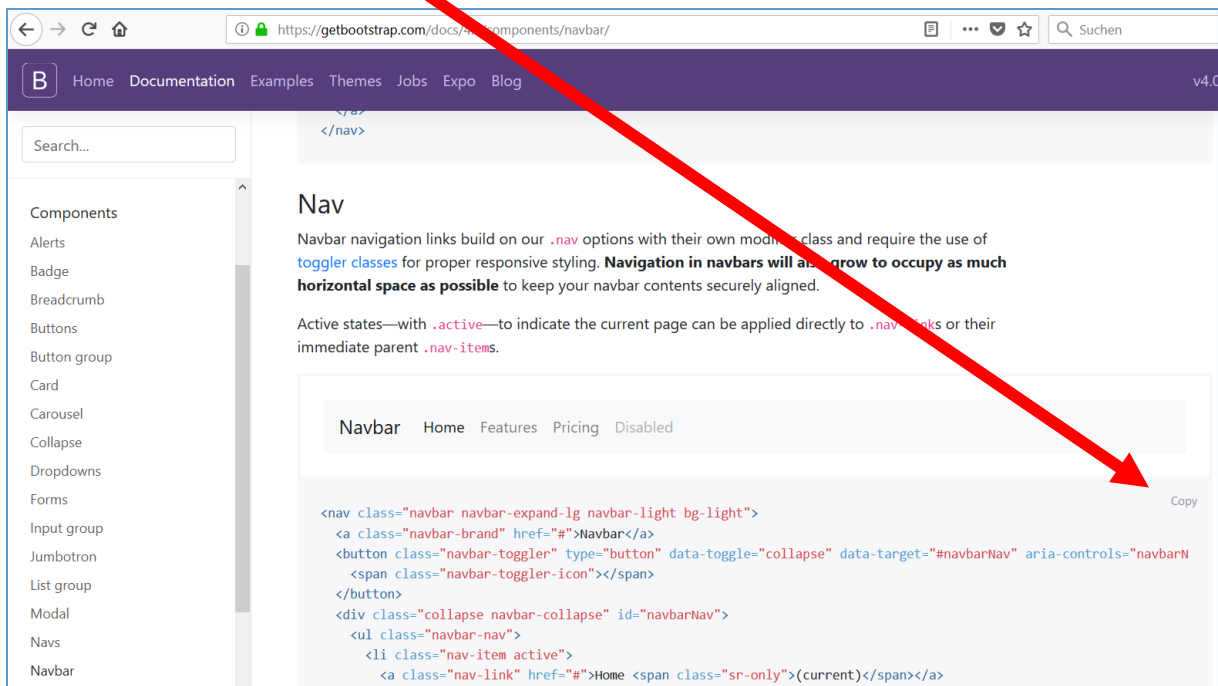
https://getbootstrap.com/docs/4.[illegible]components/navbar/

Suchen

B Home Documentation Examples Themes Jobs Expo Blog v4.0

Search...

Components
Alerts
Badge
Breadcrumb
Buttons
Button group
Card
Carousel
Collapse
Dropdowns
Forms
Input group
Jumbotron
List group
Modal
Navs
Navbar

</a>
</nav>

Nav

Navbar navigation links build on our .nav options with their own modi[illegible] class and require the use of toggler classes for proper responsive styling. **Navigation in navbars will als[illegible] grow to occupy as much horizontal space as possible** to keep your navbar contents securely aligned.

Active states—with .active—to indicate the current page can be applied directly to .nav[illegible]s or their immediate parent .nav-items.

Navbar Home Features Pricing Disabled

Copy

<nav class="navbar navbar-expand-lg navbar-light bg-light">
<a class="navbar-brand" href="#">Navbar</a>
<button class="navbar-toggler" type="button" data-toggle="collapse" data-target="#navbarNav" aria-controls="navbarN
<span class="navbar-toggler-icon"></span>
</button>
<div class="collapse navbar-collapse" id="navbarNav">
<ul class="navbar-nav">
<li class="nav-item active">
<a class="nav-link" href="#">Home <span class="sr-only">(current)</span></a>